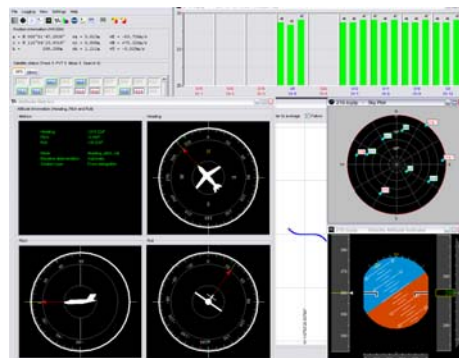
File Logging View Settings Help

Position Information (WGS84)

Satellite status

Attitude Information (Heading, Pitch and Roll)

Attitude

Heading

Pitch

Roll

Heading

Pitch

Roll

GTH Display

Sky Plot

GTH Display

Attitude Indicator